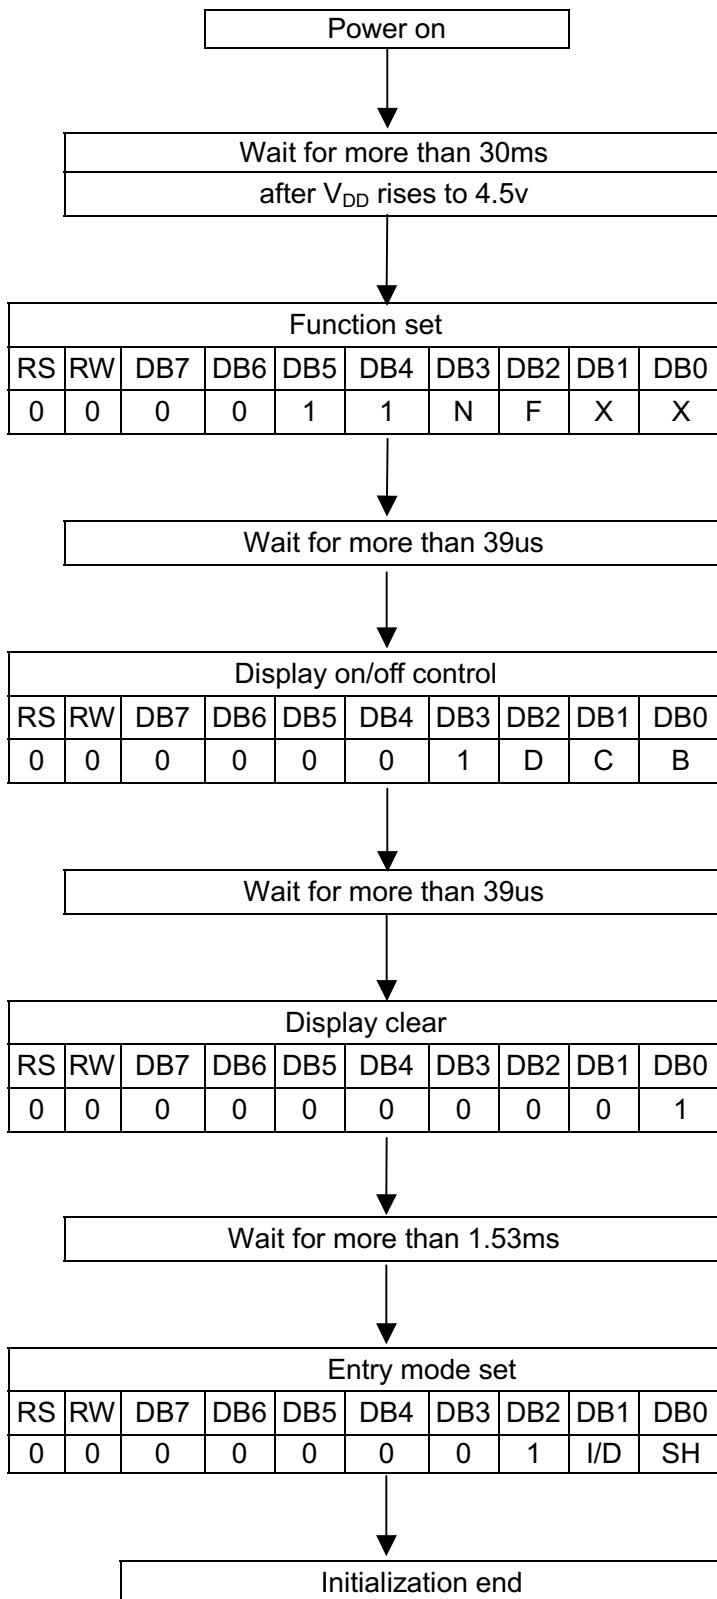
Power on

Wait for more than 30ms
after $V_{DD}$ rises to 4.5v

| Function set | | | | | | | | | |
|---|---|---|---|---|---|---|---|---|---|
| RS | RW | DB7 | DB6 | DB5 | DB4 | DB3 | DB2 | DB1 | DB0 |
| 0 | 0 | 0 | 0 | 1 | 1 | N | F | X | X |

Wait for more than 39us

| Display on/off control | | | | | | | | | |
|---|---|---|---|---|---|---|---|---|---|
| RS | RW | DB7 | DB6 | DB5 | DB4 | DB3 | DB2 | DB1 | DB0 |
| 0 | 0 | 0 | 0 | 0 | 0 | 1 | D | C | B |

Wait for more than 39us

| Display clear | | | | | | | | | |
|---|---|---|---|---|---|---|---|---|---|
| RS | RW | DB7 | DB6 | DB5 | DB4 | DB3 | DB2 | DB1 | DB0 |
| 0 | 0 | 0 | 0 | 0 | 0 | 0 | 0 | 0 | 1 |

Wait for more than 1.53ms

| Entry mode set | | | | | | | | | |
|---|---|---|---|---|---|---|---|---|---|
| RS | RW | DB7 | DB6 | DB5 | DB4 | DB3 | DB2 | DB1 | DB0 |
| 0 | 0 | 0 | 0 | 0 | 0 | 0 | 1 | I/D | SH |

Initialization end